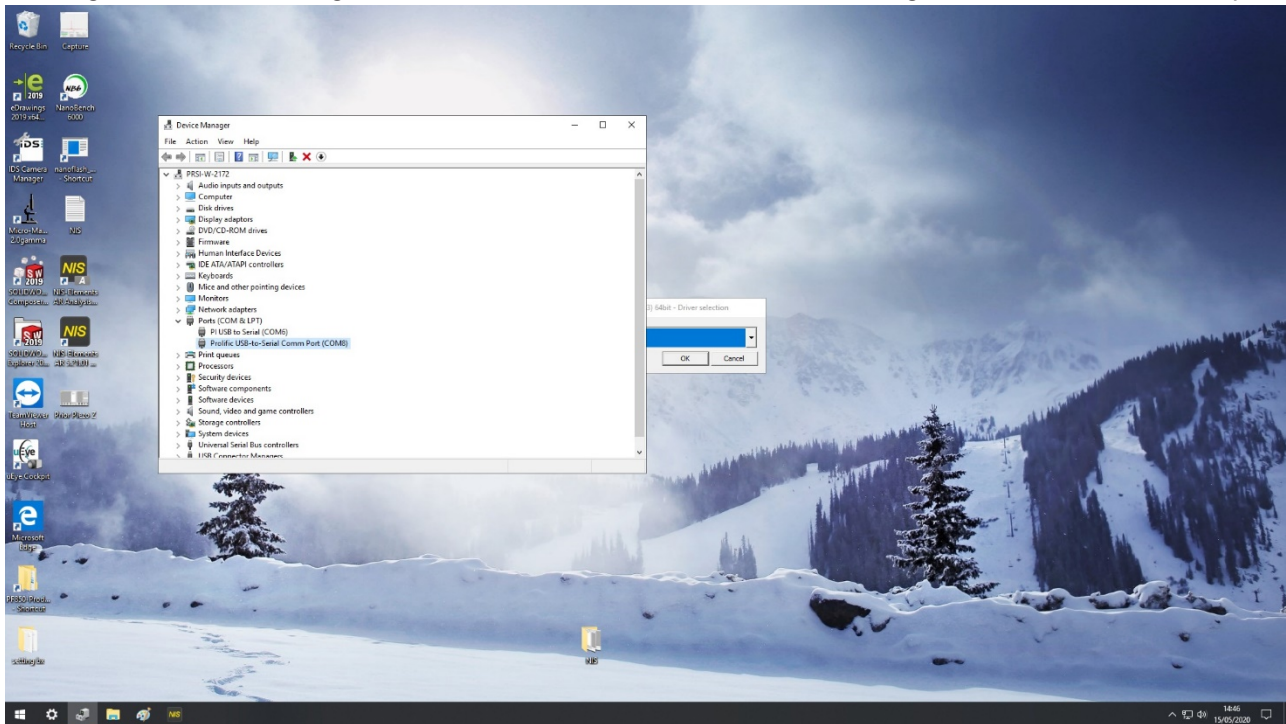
Recycle Bin
Capture
eDrawings 2019 x64...
NanoBench 6000
IDS Camera Manager
nanoflash_... Shortcut
Micro-Ma... 2.0gamma
NIS
SOLIDWOR... Composer...
NIS Elements AR Analysis...
SOLIDWOR... Explorer 20...
NIS Elements AR 5.11.01 ...
TeamViewer Host
PriorPlaces 2
uEye Cockpit
Microsoft Edge
PRS0 Proc... - Shortcut
settings.txt
NIS

Device Manager
File Action View Help
PRSI-W-2172
Audio inputs and outputs
Computer
Disk drives
Display adaptors
DVD/CD-ROM drives
Firmware
Human Interface Devices
IDE ATA/ATAPI controllers
Keyboards
Mice and other pointing devices
Monitors
Network adapters
Ports (COM & LPT)
PI USB to Serial (COM6)
Prolific USB-to-Serial Comm Port (COM8)
Print queues
Processors
Security devices
Software components
Software devices
Sound, video and game controllers
Storage controllers
System devices
Universal Serial Bus controllers
USB Connector Managers

) 64bit - Driver selection
OK
Cancel

14:46
15/05/2020